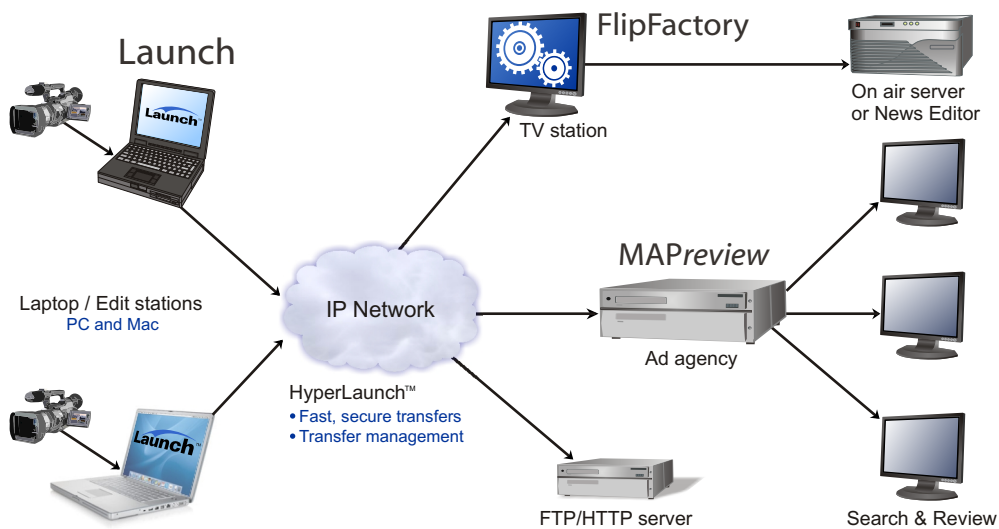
Launch

Launch™

Launch™

Laptop / Edit stations
PC and Mac

IP Network

HyperLaunch™
• Fast, secure transfers
• Transfer management

FlipFactory

TV station

On air server
or News Editor

MAP*review*

Ad agency

FTP/HTTP server

Search & Review